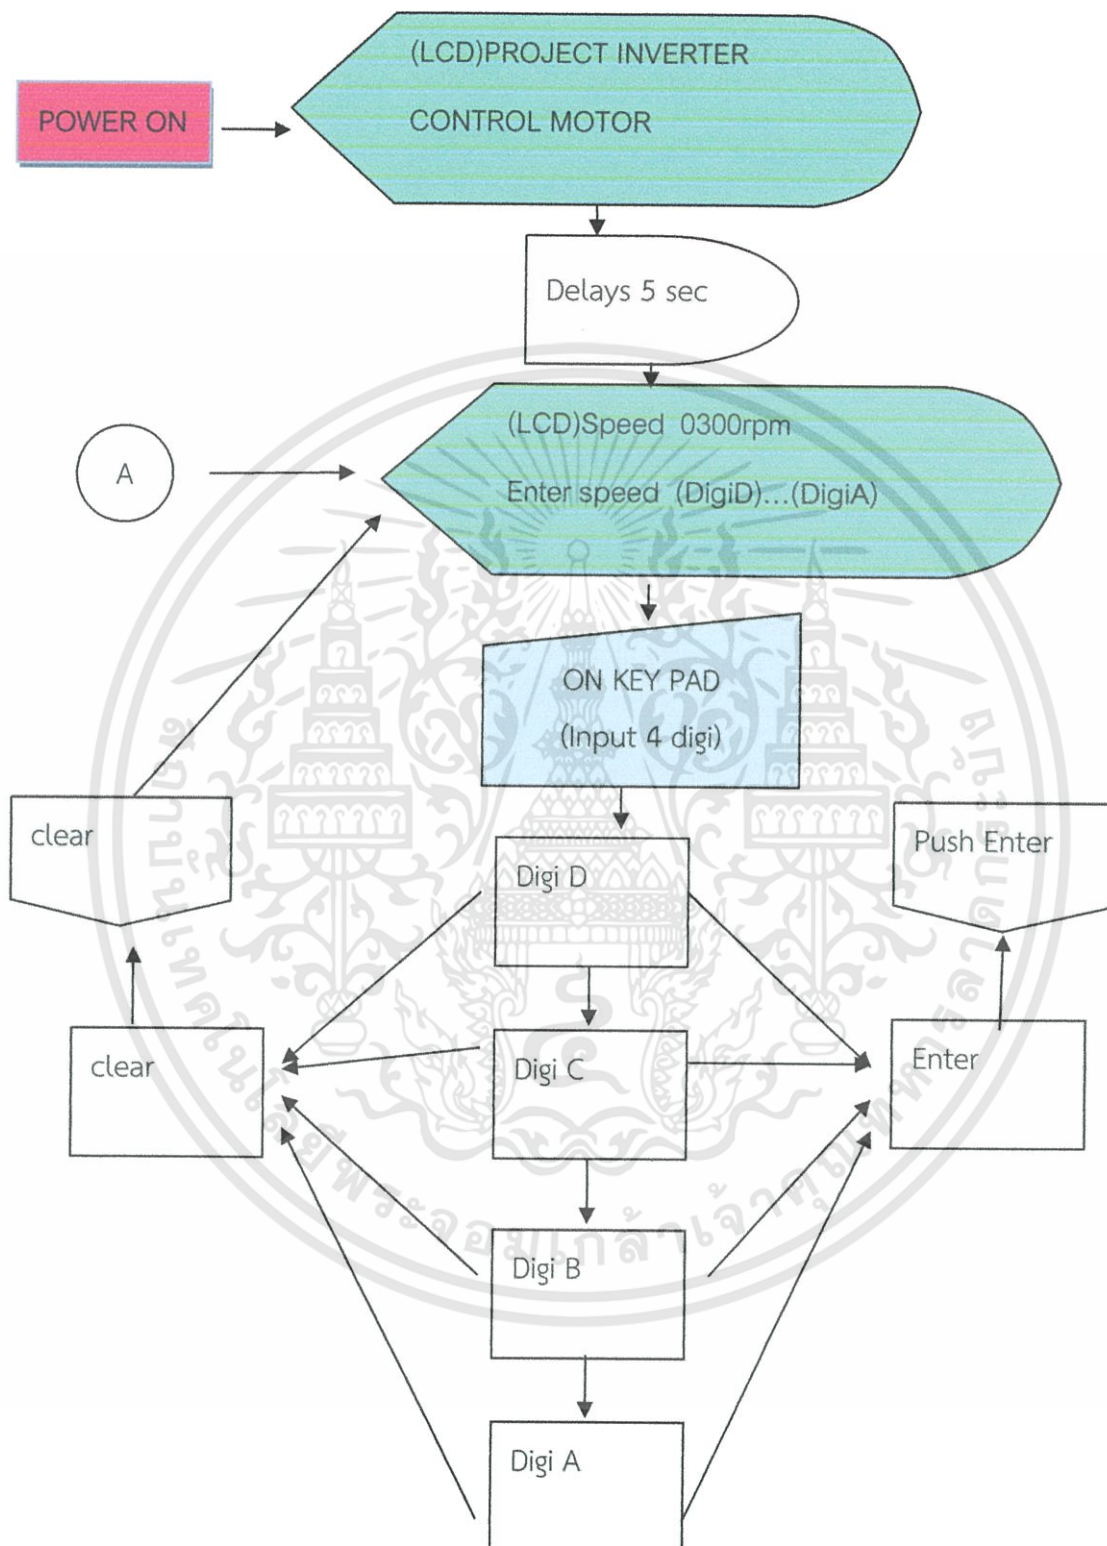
POWER ON

(LCD)PROJECT INVERTER

CONTROL MOTOR

Delays 5 sec

A

(LCD)Speed 0300rpm

Enter speed (DigiD)...(DigiA)

ON KEY PAD

(Input 4 digi)

clear

Push Enter

Digi D

clear

Digi C

Enter

Digi B

Digi A